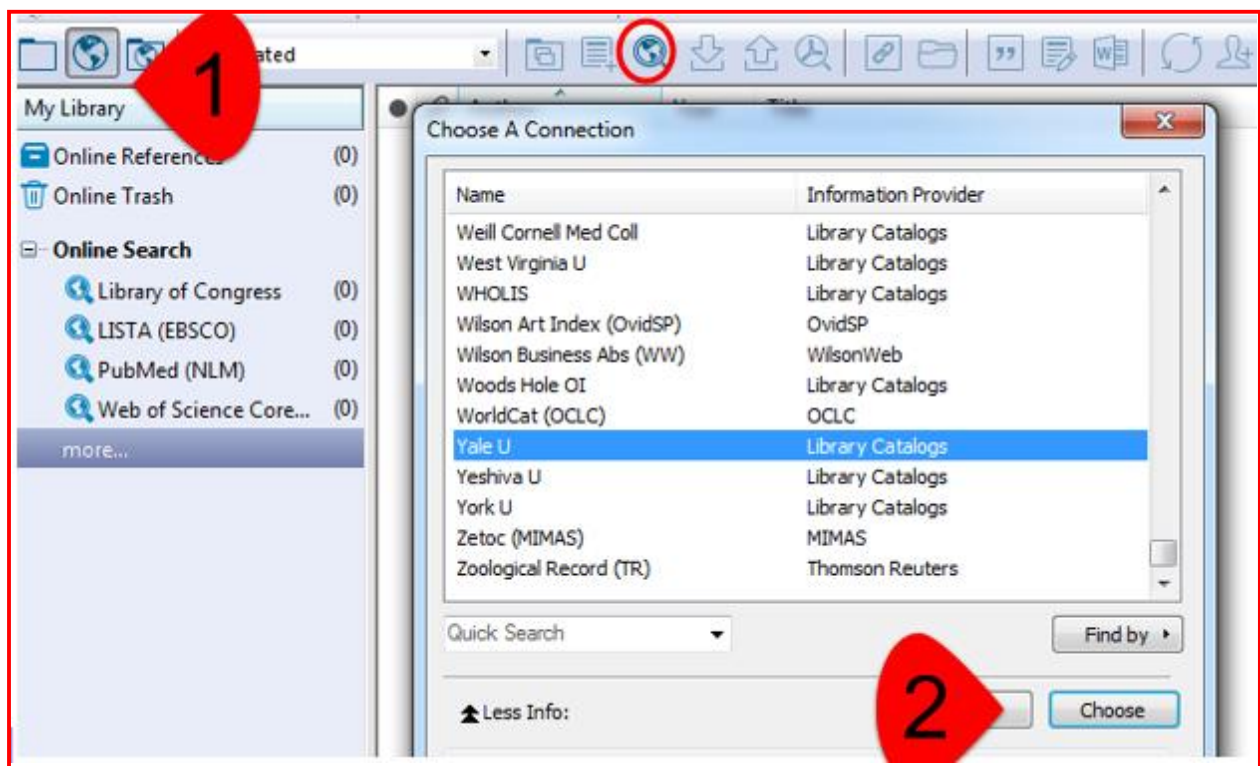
1

ated

My Library

Online Referen

(0)

Online Trash

(0)

Online Search

Library of Congress

(0)

LISTA (EBSCO)

(0)

PubMed (NLM)

(0)

Web of Science Core...

(0)

more...

Choose A Connection

| Name | Information Provider |
|---|---|
| Weill Cornell Med Coll | Library Catalogs |
| West Virginia U | Library Catalogs |
| WHOLIS | Library Catalogs |
| Wilson Art Index (OvidSP) | OvidSP |
| Wilson Business Abs (WW) | WilsonWeb |
| Woods Hole OI | Library Catalogs |
| WorldCat (OCLC) | OCLC |
| Yale U | Library Catalogs |
| Yeshiva U | Library Catalogs |
| York U | Library Catalogs |
| Zetoc (MIMAS) | MIMAS |
| Zoological Record (TR) | Thomson Reuters |

Quick Search

Find by

2

Less Info:

Choose